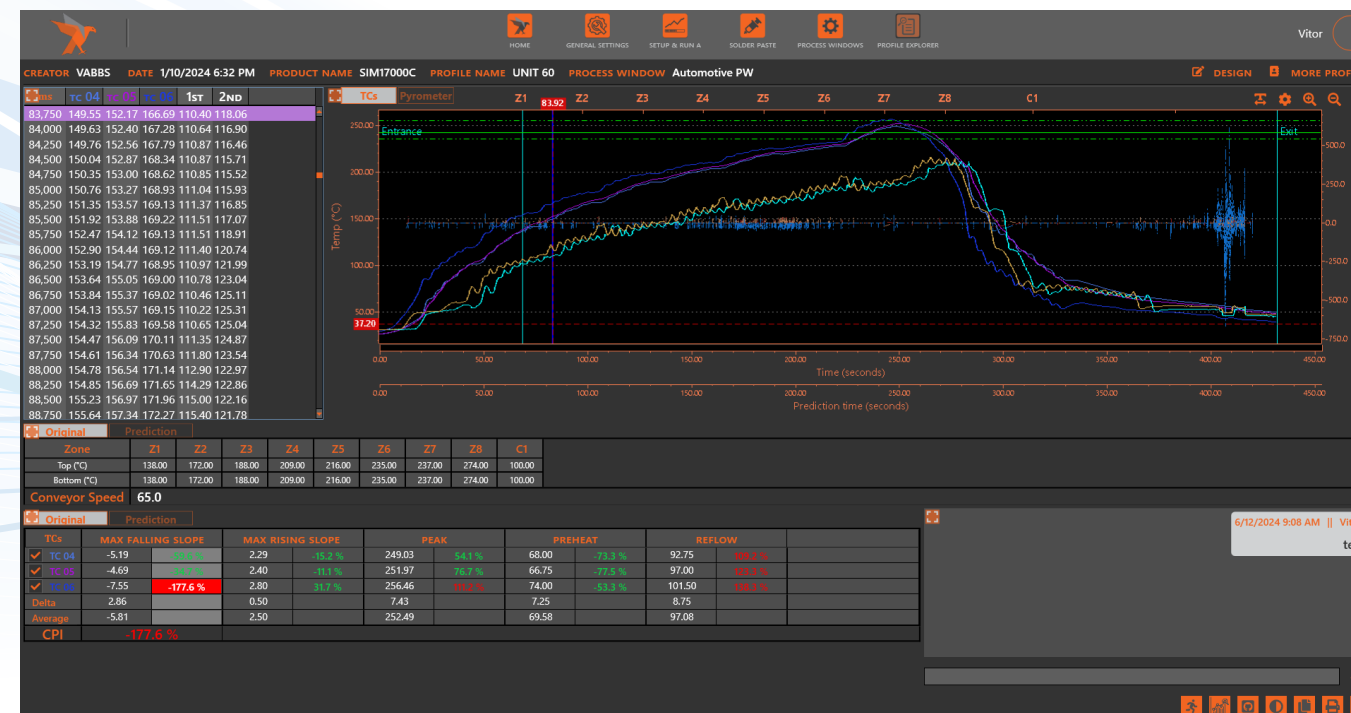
HOME GENERAL SETTINGS SETUP & RUN A SOLDER PASTE PROCESS WINDOWS PROFILE EXPLORER

Vitor

CREATOR VABBS DATE 1/10/2024 6:32 PM PRODUCT NAME SIM17000C PROFILE NAME UNIT 60 PROCESS WINDOW Automotive PW

DESIGN MORE PROF

| ms | TC 04 | TC 05 | TC 06 | 1ST | 2ND |
|---|---|---|---|---|---|
| 83,750 | 149.55 | 152.17 | 166.69 | 110.40 | 118.06 |
| 84,000 | 149.63 | 152.40 | 167.28 | 110.64 | 116.90 |
| 84,250 | 149.76 | 152.56 | 167.79 | 110.87 | 116.46 |
| 84,500 | 150.04 | 152.87 | 168.34 | 110.87 | 115.71 |
| 84,750 | 150.35 | 153.00 | 168.62 | 110.85 | 115.52 |
| 85,000 | 150.76 | 153.27 | 168.93 | 111.04 | 115.93 |
| 85,250 | 151.35 | 153.57 | 169.13 | 111.37 | 116.85 |
| 85,500 | 151.92 | 153.88 | 169.22 | 111.51 | 117.07 |
| 85,750 | 152.47 | 154.12 | 169.13 | 111.51 | 118.91 |
| 86,000 | 152.90 | 154.44 | 169.12 | 111.40 | 120.74 |
| 86,250 | 153.19 | 154.77 | 168.95 | 110.97 | 121.99 |
| 86,500 | 153.64 | 155.05 | 169.00 | 110.78 | 123.04 |
| 86,750 | 153.84 | 155.37 | 169.02 | 110.46 | 125.11 |
| 87,000 | 154.13 | 155.57 | 169.15 | 110.22 | 125.31 |
| 87,250 | 154.32 | 155.83 | 169.58 | 110.65 | 125.04 |
| 87,500 | 154.47 | 156.09 | 170.11 | 111.35 | 124.87 |
| 87,750 | 154.61 | 156.34 | 170.63 | 111.80 | 123.54 |
| 88,000 | 154.78 | 156.54 | 171.14 | 112.90 | 122.97 |
| 88,250 | 154.85 | 156.69 | 171.65 | 114.29 | 122.86 |
| 88,500 | 155.23 | 156.97 | 171.96 | 115.00 | 122.16 |
| 88,750 | 155.64 | 157.34 | 172.27 | 115.40 | 121.78 |

TCs Pyrometer
Z1 83.92 Z2 Z3 Z4 Z5 Z6 Z7 Z8 C1
Entrance Exit
250.00 200.00 150.00 100.00 50.00 37.20
Temp (°C)
500.0 250.0 0.0 -250.0 -500.0 -750.0
0.00 50.00 100.00 150.00 200.00 250.00 300.00 350.00 400.00 450.00
Time (seconds)
0.00 50.00 100.00 150.00 200.00 250.00 300.00 350.00 400.00 450.00
Prediction time (seconds)

Original Prediction

| Zone | Z1 | Z2 | Z3 | Z4 | Z5 | Z6 | Z7 | Z8 | C1 |
|---|---|---|---|---|---|---|---|---|---|
| Top (°C) | 138.00 | 172.00 | 188.00 | 209.00 | 216.00 | 235.00 | 237.00 | 274.00 | 100.00 |
| Bottom (°C) | 138.00 | 172.00 | 188.00 | 209.00 | 216.00 | 235.00 | 237.00 | 274.00 | 100.00 |

Conveyor Speed 65.0

Original Prediction

| TCs | MAX FALLING SLOPE | | MAX RISING SLOPE | | PEAK | | PREHEAT | | REFLOW | |
|---|---|---|---|---|---|---|---|---|---|---|
| TC 04 | -5.19 | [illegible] | 2.29 | -15.2 % | 249.03 | 54.1 % | 68.00 | -73.3 % | 92.75 | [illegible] |
| TC 05 | -4.69 | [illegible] | 2.40 | -11.1 % | 251.97 | 76.7 % | 66.75 | -77.5 % | 97.00 | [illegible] |
| TC 06 | -7.55 | -177.6 % | 2.80 | 31.7 % | 256.46 | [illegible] | 74.00 | -53.3 % | 101.50 | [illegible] |
| Delta | 2.86 | | 0.50 | | 7.43 | | 7.25 | | 8.75 | |
| Average | -5.81 | | 2.50 | | 252.49 | | 69.58 | | 97.08 | |

CPI -177.6 %

6/12/2024 9:08 AM || Vit
te